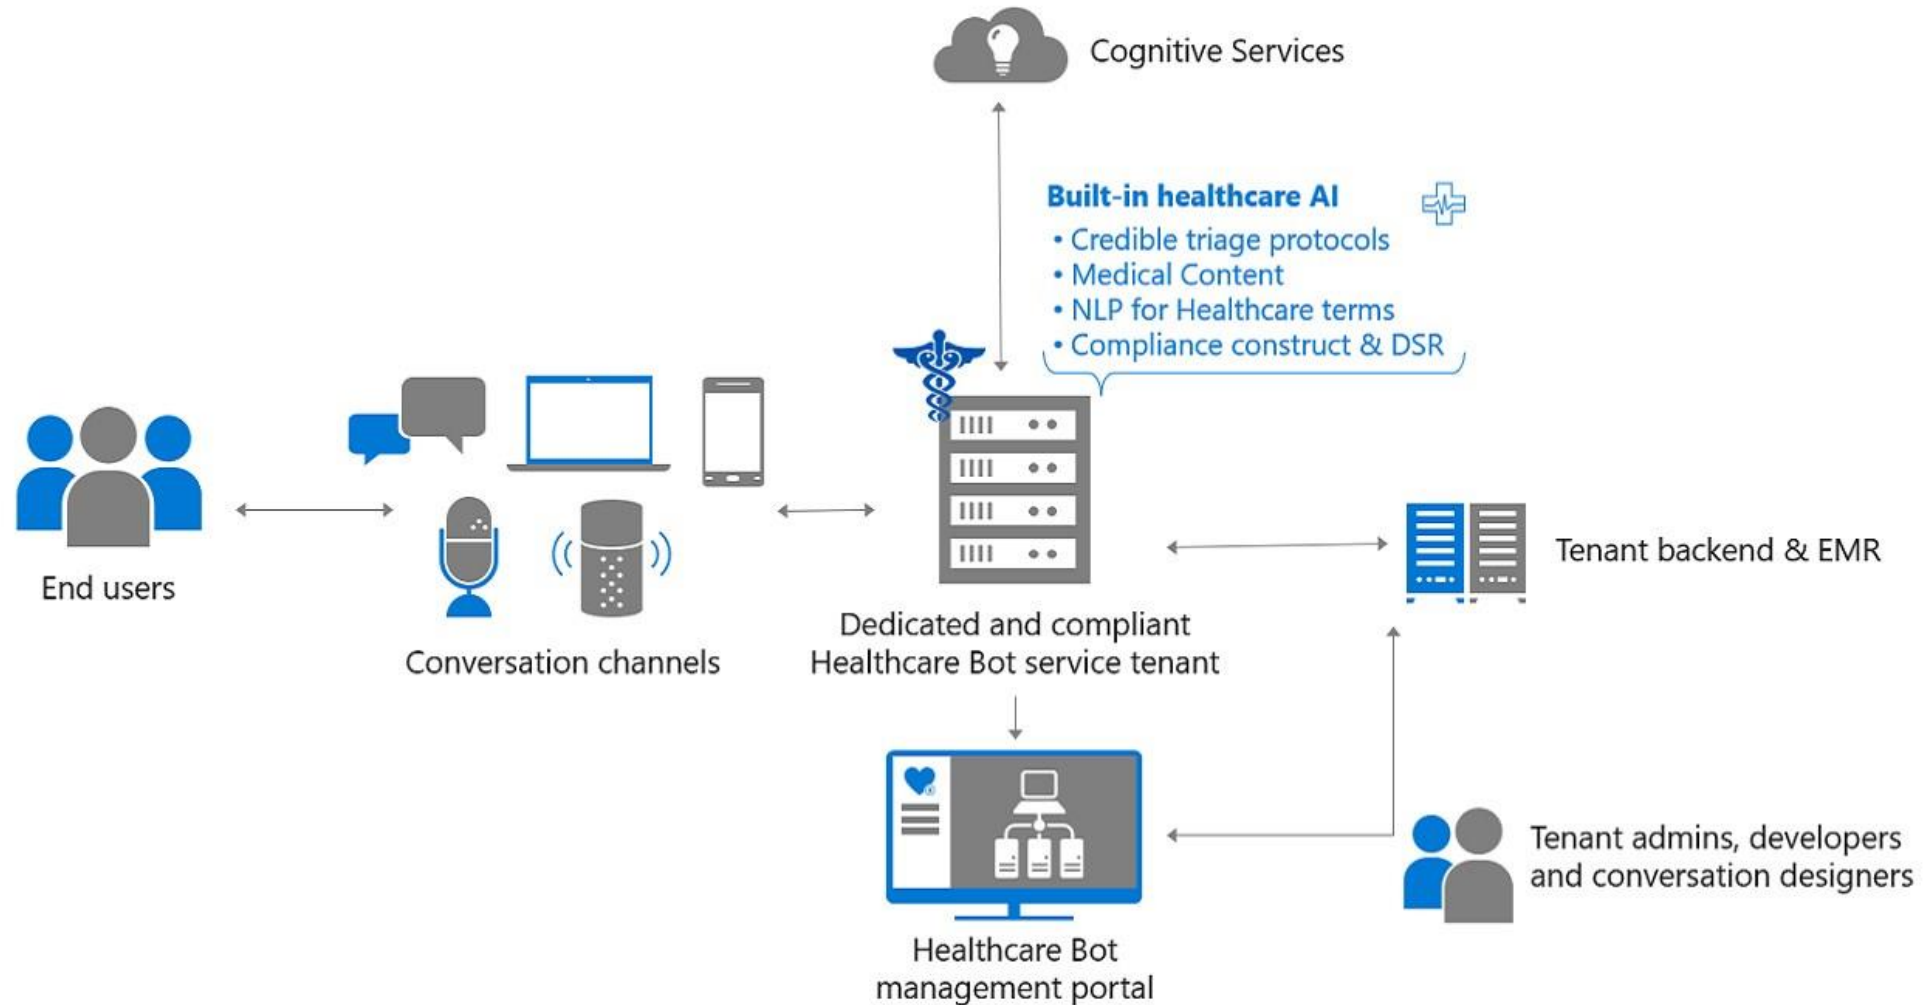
Cognitive Services

Built-in healthcare AI
• Credible triage protocols
• Medical Content
• NLP for Healthcare terms
• Compliance construct & DSR

End users

Conversation channels

Dedicated and compliant Healthcare Bot service tenant

Tenant backend & EMR

Healthcare Bot management portal

Tenant admins, developers and conversation designers